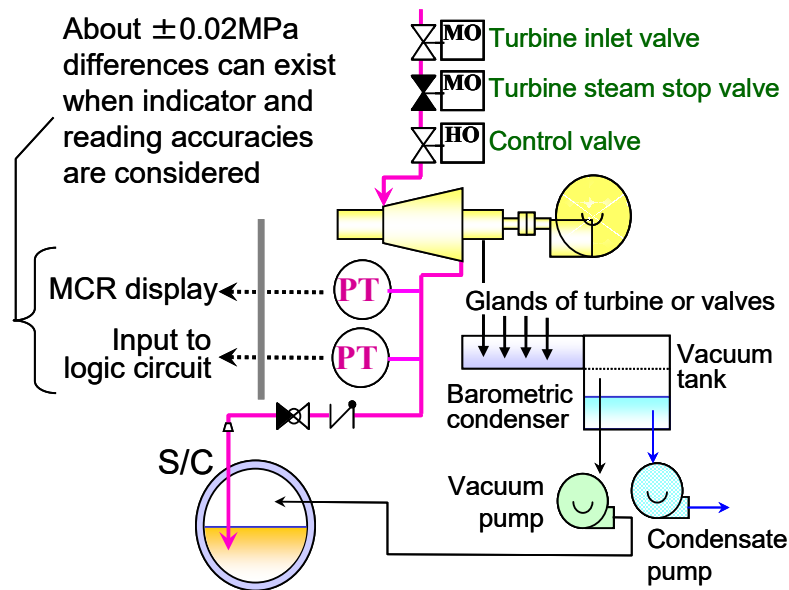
About ±0.02MPa differences can exist when indicator and reading accuracies are considered

MO Turbine inlet valve
MO Turbine steam stop valve
HO Control valve

MCR display
Input to logic circuit

PT
PT

Glands of turbine or valves

Barometric condenser

Vacuum tank

S/C

Vacuum pump

Condensate pump